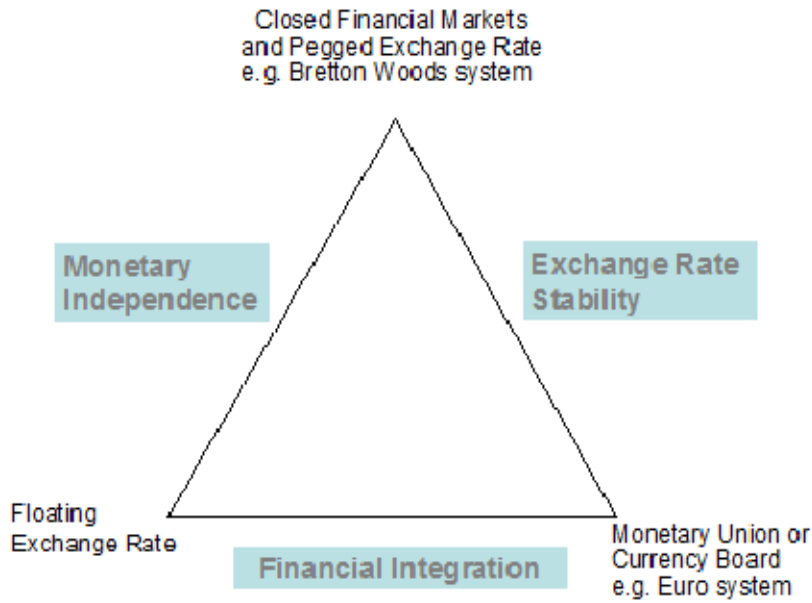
Closed Financial Markets and Pegged Exchange Rate e.g. Bretton Woods system

Monetary Independence

Exchange Rate Stability

Floating Exchange Rate

Financial Integration

Monetary Union or Currency Board e.g. Euro system